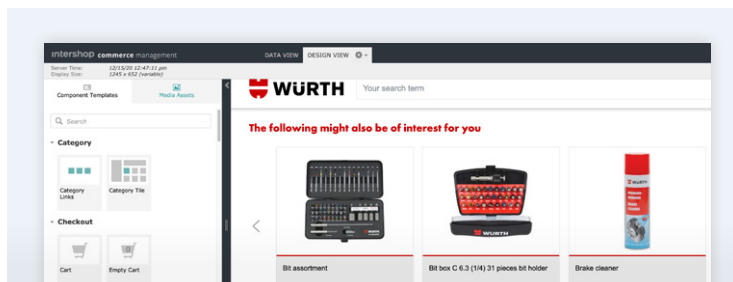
intershop commerce management

DATA VIEW DESIGN VIEW

Server Time: 12/15/20 12:47:11 pm
Display Size: 1245 x 652 (variable)

Component Templates Media Assets

Search

Category

Category Links

Category Tile

Checkout

Cart

Empty Cart

WÜRTH

Your search term

The following might also be of interest for you

Bit assortment

Bit box C 6.3 (1/4) 31 pieces bit holder

Brake cleaner